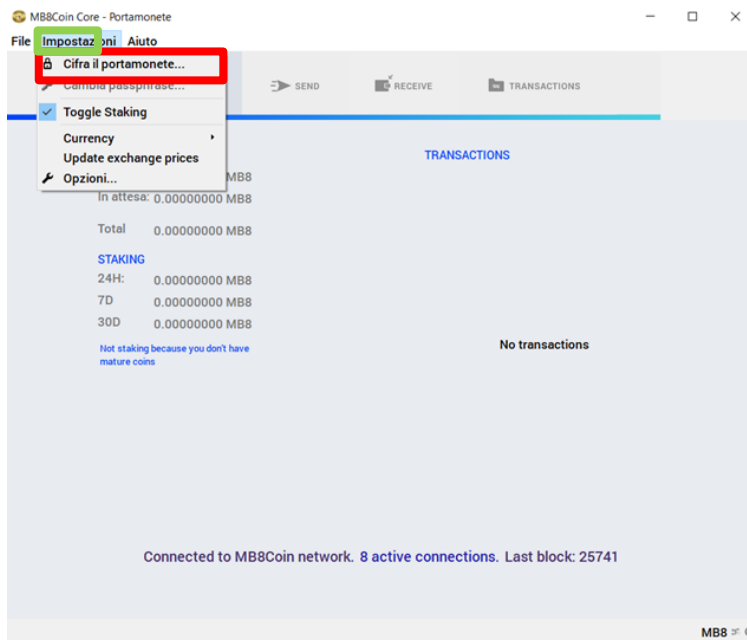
MB8Coin Core - Portamonete

File Impostazioni Aiuto

Cifra il portamonete...
Cambia passphrase...
Toggle Staking
Currency
Update exchange prices
Opzioni...

SEND RECEIVE TRANSACTIONS

MB8
In attesa: 0.00000000 MB8
Total 0.00000000 MB8

STAKING
24H: 0.00000000 MB8
7D 0.00000000 MB8
30D 0.00000000 MB8

Not staking because you don't have mature coins

TRANSACTIONS

No transactions

Connected to MB8Coin network. 8 active connections. Last block: 25741

MB8